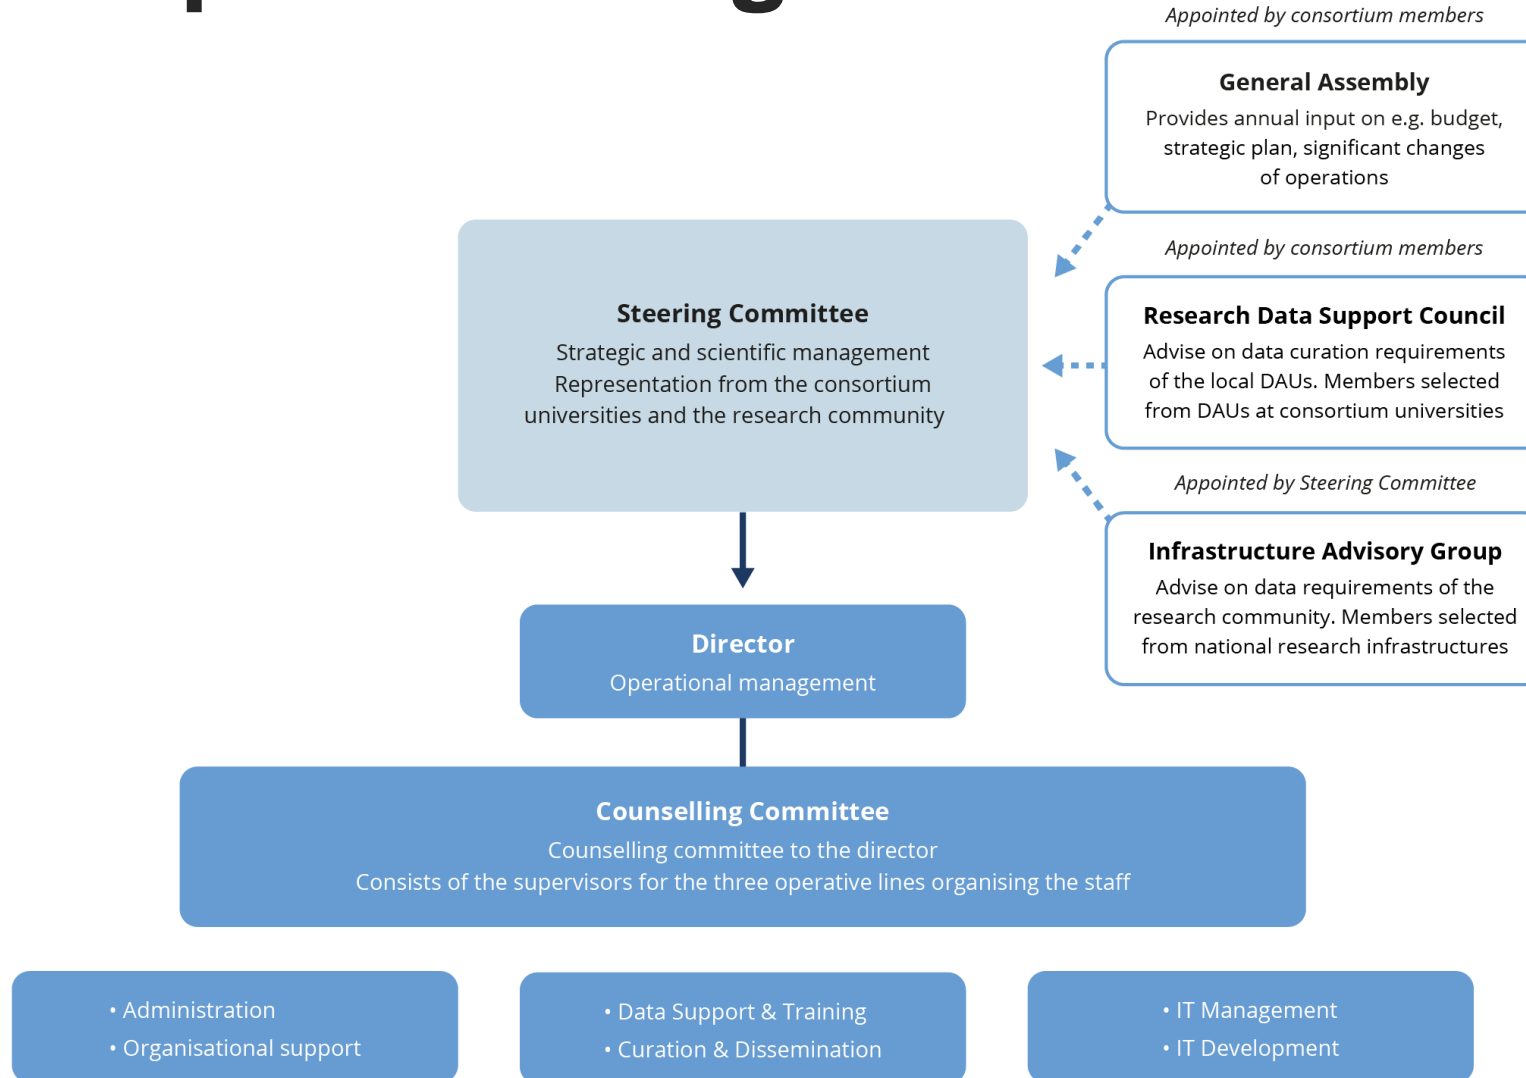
Appointed by consortium members

General Assembly
Provides annual input on e.g. budget, strategic plan, significant changes of operations

Appointed by consortium members

Research Data Support Council
Advise on data curation requirements of the local DAUs. Members selected from DAUs at consortium universities

Appointed by Steering Committee

Infrastructure Advisory Group
Advise on data requirements of the research community. Members selected from national research infrastructures

Steering Committee
Strategic and scientific management
Representation from the consortium universities and the research community

Director
Operational management

Counselling Committee
Counselling committee to the director
Consists of the supervisors for the three operative lines organising the staff

• Administration
• Organisational support

• Data Support & Training
• Curation & Dissemination

• IT Management
• IT Development